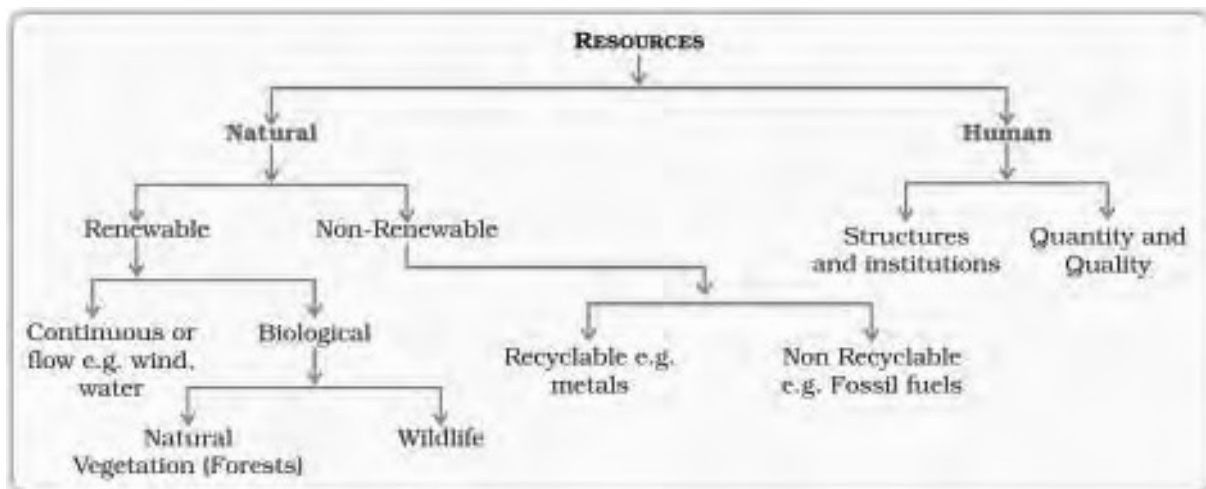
RESOURCES

Natural

Human

Renewable

Non-Renewable

Structures and institutions

Quantity and Quality

Continuous or flow e.g. wind, water

Biological

Recyclable e.g. metals

Non Recyclable e.g. Fossil fuels

Natural Vegetation (Forests)

Wildlife